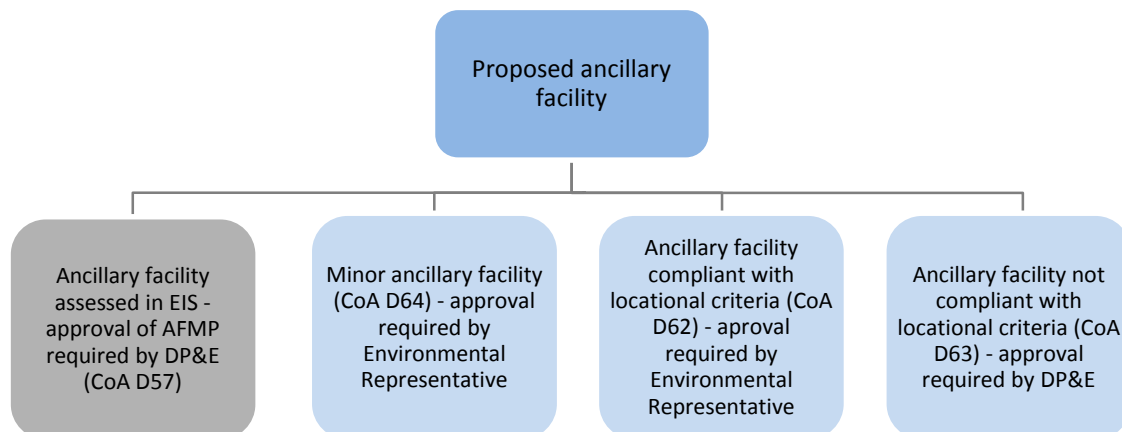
Proposed ancillary facility

Ancillary facility assessed in EIS - approval of AFMP required by DP&E (CoA D57)

Minor ancillary facility (CoA D64) - approval required by Environmental Representative

Ancillary facility compliant with locational criteria (CoA D62) - aproval required by Environmental Representative

Ancillary facility not compliant with locational criteria (CoA D63) - approval required by DP&E